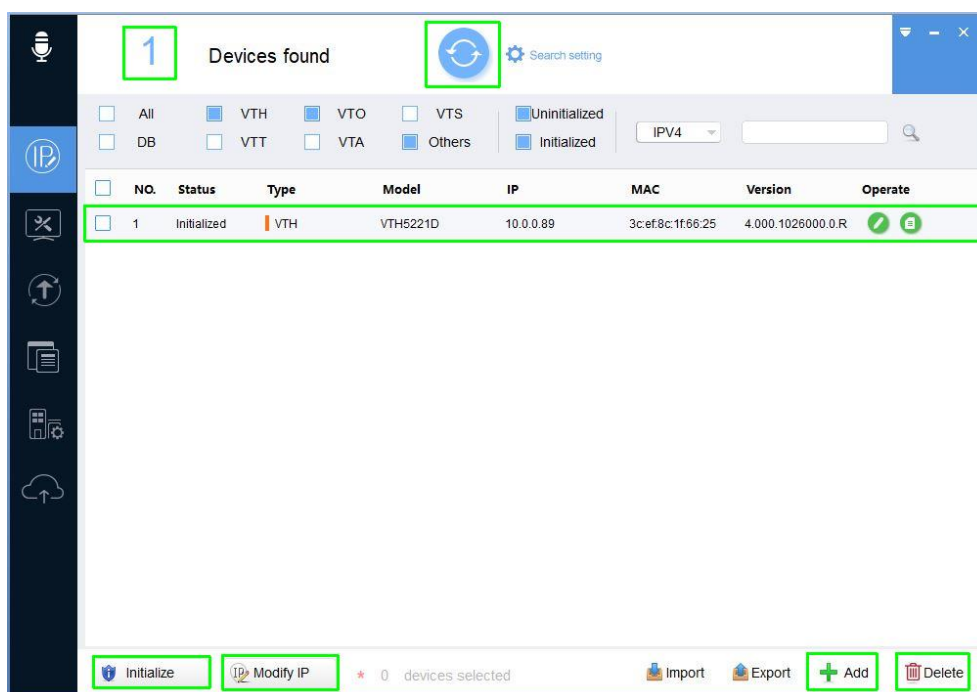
1 Devices found

Search setting

All VTH VTO VTS Uninitialized
DB VTT VTA Others Initialized

IPV4

| NO. | Status | Type | Model | IP | MAC | Version | Operate |
|---|---|---|---|---|---|---|---|
| 1 | Initialized | VTH | VTH5221D | 10.0.0.89 | 3c:ef:8c:1f:66:25 | 4.000.1026000.0.R | |

Initialize   Modify IP   * 0 devices selected   Import   Export   Add   Delete